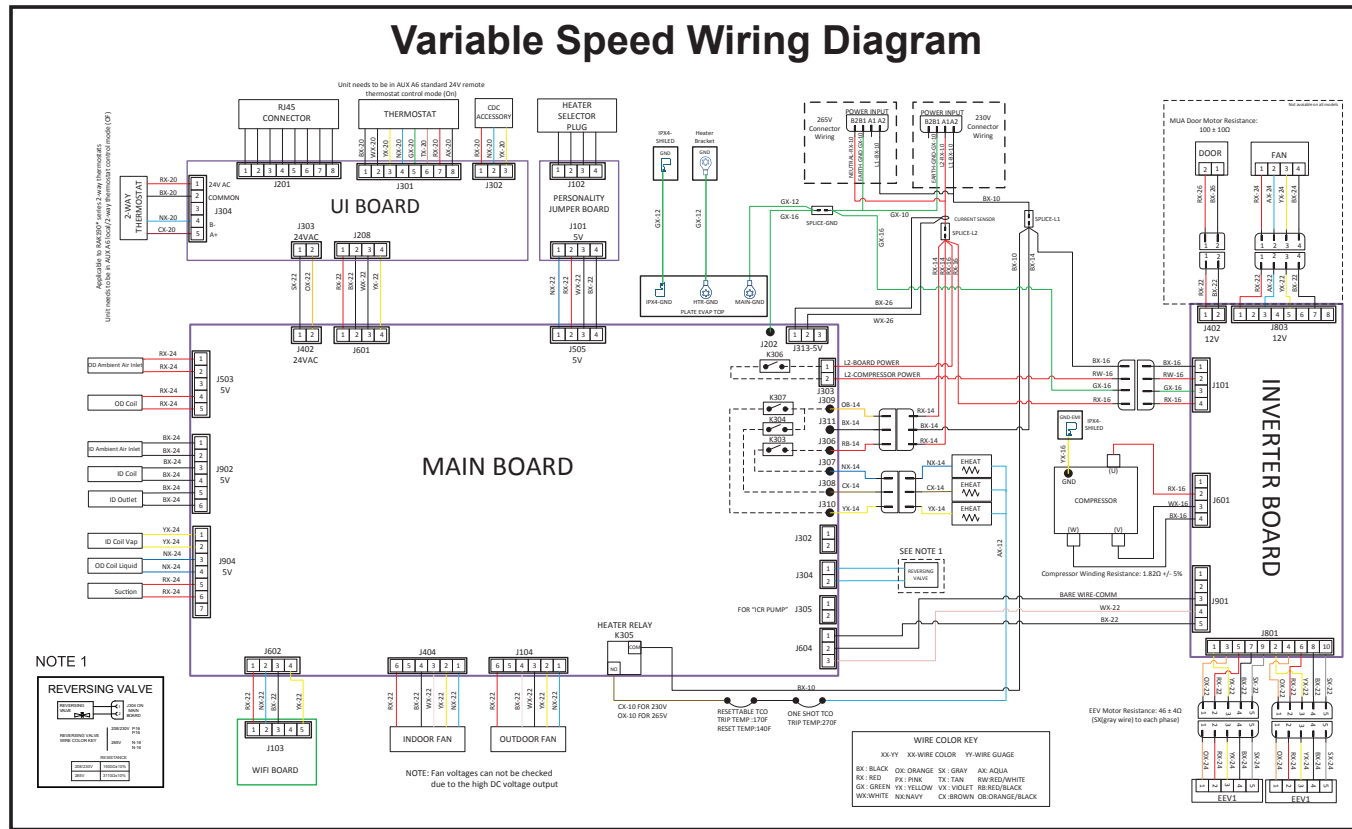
Variable Speed Wiring Diagram

Unit needs to be in AUX A6 standard 24V remote thermostat control mode (On)

Applicable to R4KD0T series 2-way thermostats
Unit needs to be in AUX A6 local/2-way thermostat control mode (OF)

2-WAY THERMOSTAT

RX-20
BX-20
NX-20
CX-20

1 2 3 4 5
J304
24V AC
COMMON
B-
A+

RJ45 CONNECTOR
1 2 3 4 5 6 7 8
J201

THERMOSTAT
RX-20 WX-20 YX-20 NX-20 GX-20 TX-20 RX-20 AX-20
1 2 3 4 5 6 7 8
J301

CDC ACCESSORY
RX-20 BX-20 YX-20
1 2 3
J302

HEATER SELECTOR PLUG
1 2 3 4
J102
PERSONALITY JUMPER BOARD

UI BOARD

J303
24VAC
1 2
SX-22 OX-22

J208
1 2 3 4
RX-22 BX-22 WX-22 YX-22

J101
5V
1 2 3 4
NX-22 RX-22 WX-22 BX-22

1 2
J402
24VAC

1 2 3 4
J601

1 2 3 4
J505
5V

IPX4-SHILED
GND
GX-12

Heater Bracket
GND
GX-12

IPX4-GND
HTR-GND
MAIN-GND
PLATE EVAP TOP

265V Connector Wiring
POWER INPUT
B2 B1 A1 A2
NEUTRAL-RX-10
EARTH GND-GX-10
L1-BX-10

230V Connector Wiring
POWER INPUT
B2 B1 A1 A2
EARTH GND-GX-10
L2-RX-10
L1-BX-10

GX-12
GX-16
SPLICE-GND
GX-10
CURRENT SENSOR
SPLICE-L2
SPLICE-L1
BX-10
BX-14
RX-14
RX-14
RX-16
RX-16
GX-16
BX-26
WX-26

J202
1 2 3
J313-5V

Not available on all models
MUA Door Motor Resistance:
100 ± 10Ω

DOOR
2 1
RX-26 BX-26

FAN
1 2 3 4
RX-24 AX-24 YX-24 BX-24

1 2
1 2
RX-22 BX-22

1 2 3 4
1 2 3 4
RX-22 AX-22 YX-22 BX-22

1 2
J402
12V

1 2 3 4 5 6 7 8
J803
12V

OD Ambient Air Inlet
RX-24
RX-24
OD Coil
RX-24
RX-24
1 2 3 4 5
J503
5V

ID Ambient Air Inlet
ID Coil
ID Outlet
BX-24
BX-24
BX-24
BX-24
BX-24
BX-24
1 2 3 4 5 6
J902
5V

ID Coil Vap
OD Coil Liquid
Suction
YX-24
YX-24
NX-24
NX-24
RX-24
RX-24
1 2 3 4 5 6 7
J904
5V

MAIN BOARD

K306
L2-BOARD POWER
L2-COMPRESSOR POWER
1 2
J303

K307
K304
K303
J309
OB-14
J311
BX-14
J306
RB-14
RX-14
BX-14
RX-14

J307
NX-14
J308
CX-14
J310
YX-14
NX-14
CX-14
YX-14
EHEAT
EHEAT
EHEAT

J302
1 2
J304
1 2
SEE NOTE 1
REVERSING VALVE
FOR "ICR PUMP"
J305
1 2
J604
1 2 3

AX-12

BX-16
RW-16
GX-16
RX-16
BX-16
RW-16
GX-16
RX-16
1 2 3 4
J101

GND-EMI
IPX4-SHILED
YX-16
GND
(U)
COMPRESSOR
(W)
(V)
RX-16
WX-16
BX-16
1 2 3 4
J601

Compressor Winding Resistance: 1.82Ω +/- 5%

INVERTER BOARD

BARE WIRE-COMM
WX-22
BX-22
1 2 3 4
J901

J801
1 3 5 7 9 2 4 6 8 10
OX-22 RX-22 BX-22 YX-22 SX-22
OX-22 RX-22 BX-22 YX-22 SX-22
1 2 3 4 5
1 2 3 4 5
OX-24 RX-24 BX-24 YX-24 SX-24
OX-24 RX-24 BX-24 YX-24 SX-24
1 2 3 4 5
1 2 3 4 5
EEV1
EEV1

EEV Motor Resistance: 46 ± 4Ω
(SX(gray wire) to each phase)

HEATER RELAY
K305
COM
NO
BX-10
OX-10 FOR 230V
OX-10 FOR 265V
RESETTABLE TCO
TRIP TEMP :170F
RESET TEMP:140F
ONE SHOT TCO
TRIP TEMP:270F

J602
1 2 3 4
RX-22 BX-22 NX-22 YX-22
1 2 3 4 5
J103
WIFI BOARD

J404
6 5 4 3 2 1
RX-22 BX-22 WX-22 YX-22 NX-22
INDOOR FAN

J104
6 5 4 3 2 1
RX-22 BX-22 WX-22 YX-22 NX-22
OUTDOOR FAN

NOTE: Fan voltages can not be checked due to the high DC voltage output

WIRE COLOR KEY
XX-YY XX-WIRE COLOR YY-WIRE GUAGE
BX : BLACK OX: ORANGE SX : GRAY AX: AQUA
RX : RED PX : PINK TX : TAN RW:RED/WHITE
GX : GREEN YX : YELLOW VX : VIOLET RB:RED/BLACK
WX:WHITE NX:NAVY CX :BROWN OB:ORANGE/BLACK

NOTE 1
REVERSING VALVE
REVERSING VALVE
J304 ON MAIN BOARD
REVERSING VALVE WIRE COLOR KEY
208/230V P-18 P-18
265V N-18 N-18
RESISTANCE
208/230V 1500Ω±10%
265V 2110Ω±10%